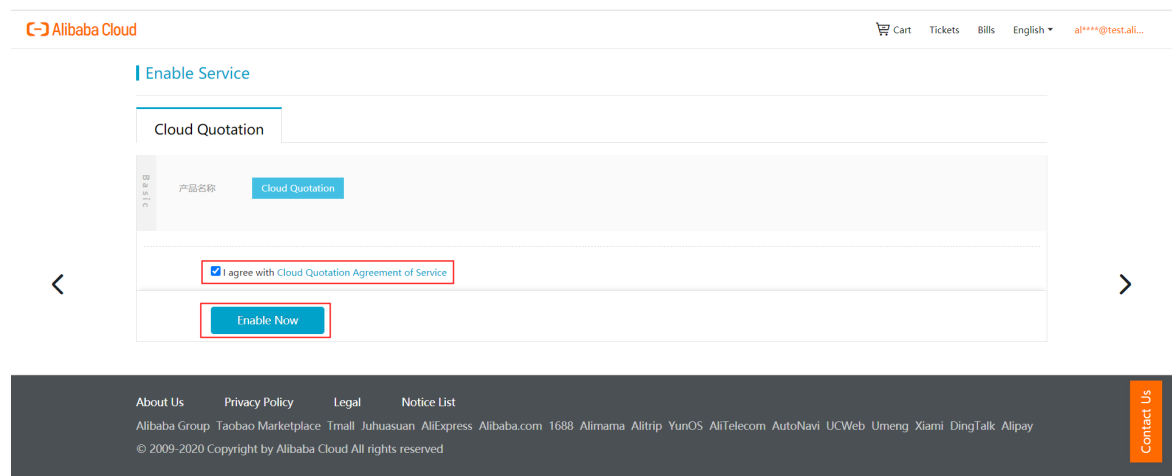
Alibaba Cloud

Cart Tickets Bills English al****@test.ali...

Enable Service

Cloud Quotation

Basic

产品名称 Cloud Quotation

I agree with Cloud Quotation Agreement of Service

Enable Now

About Us Privacy Policy Legal Notice List

Alibaba Group Taobao Marketplace Tmall Juhuasuan AliExpress Alibaba.com 1688 Alimama Alitrip YunOS AliTelecom AutoNavi UCWeb Umeng Xiami DingTalk Alipay

© 2009-2020 Copyright by Alibaba Cloud All rights reserved

Contact Us